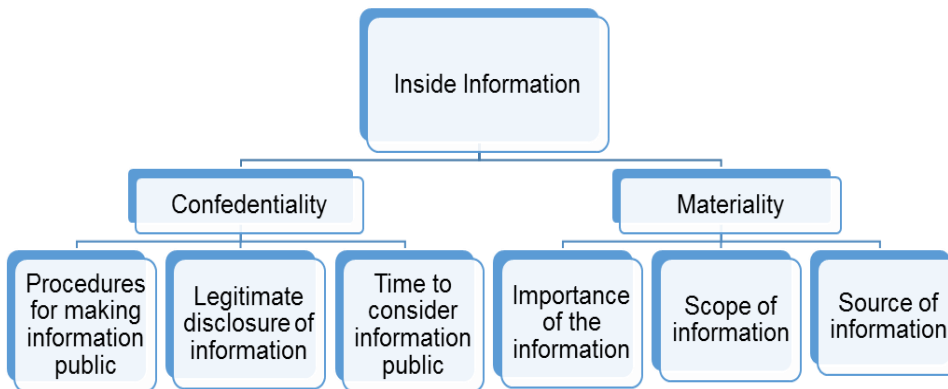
Inside Information

Confedentiality

Materiality

Procedures for making information public

Legitimate disclosure of information

Time to consider information public

Importance of the information

Scope of information

Source of information